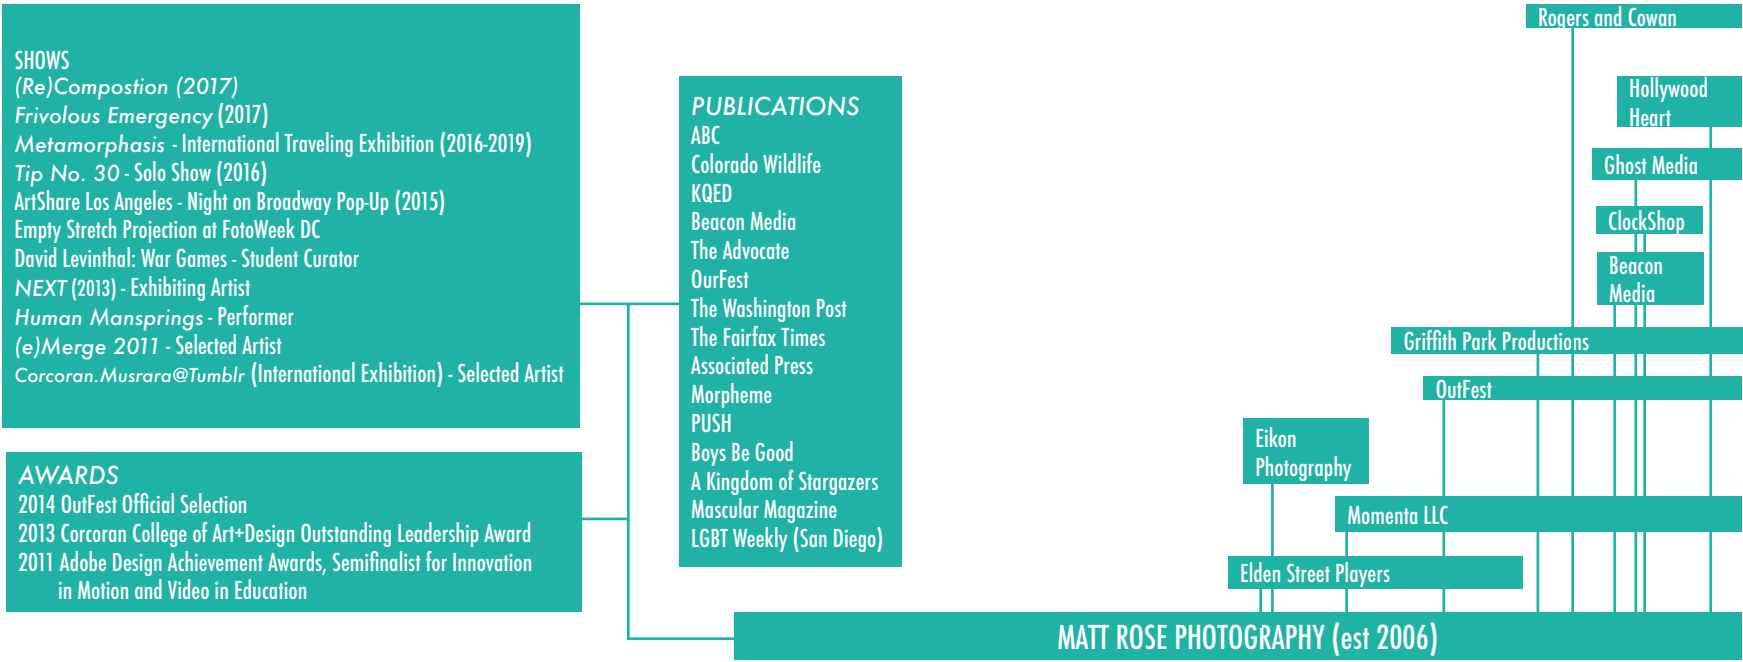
SHOWS
(Re)Compostion (2017)
Frivolous Emergency (2017)
Metamorphasis - International Traveling Exhibition (2016-2019)
Tip No. 30 - Solo Show (2016)
ArtShare Los Angeles - Night on Broadway Pop-Up (2015)
Empty Stretch Projection at FotoWeek DC
David Levinthal: War Games - Student Curator
NEXT (2013) - Exhibiting Artist
Human Mansprings - Performer
(e)Merge 2011 - Selected Artist
Corcoran.Musrara@Tumblr (International Exhibition) - Selected Artist

AWARDS
2014 OutFest Official Selection
2013 Corcoran College of Art+Design Outstanding Leadership Award
2011 Adobe Design Achievement Awards, Semifinalist for Innovation in Motion and Video in Education

PUBLICATIONS
ABC
Colorado Wildlife
KQED
Beacon Media
The Advocate
OurFest
The Washington Post
The Fairfax Times
Associated Press
Morpheme
PUSH
Boys Be Good
A Kingdom of Stargazers
Mascular Magazine
LGBT Weekly (San Diego)

Rogers and Cowan
Hollywood Heart
Ghost Media
ClockShop
Beacon Media
Griffith Park Productions
OutFest
Eikon Photography
Momenta LLC
Elden Street Players
MATT ROSE PHOTOGRAPHY (est 2006)